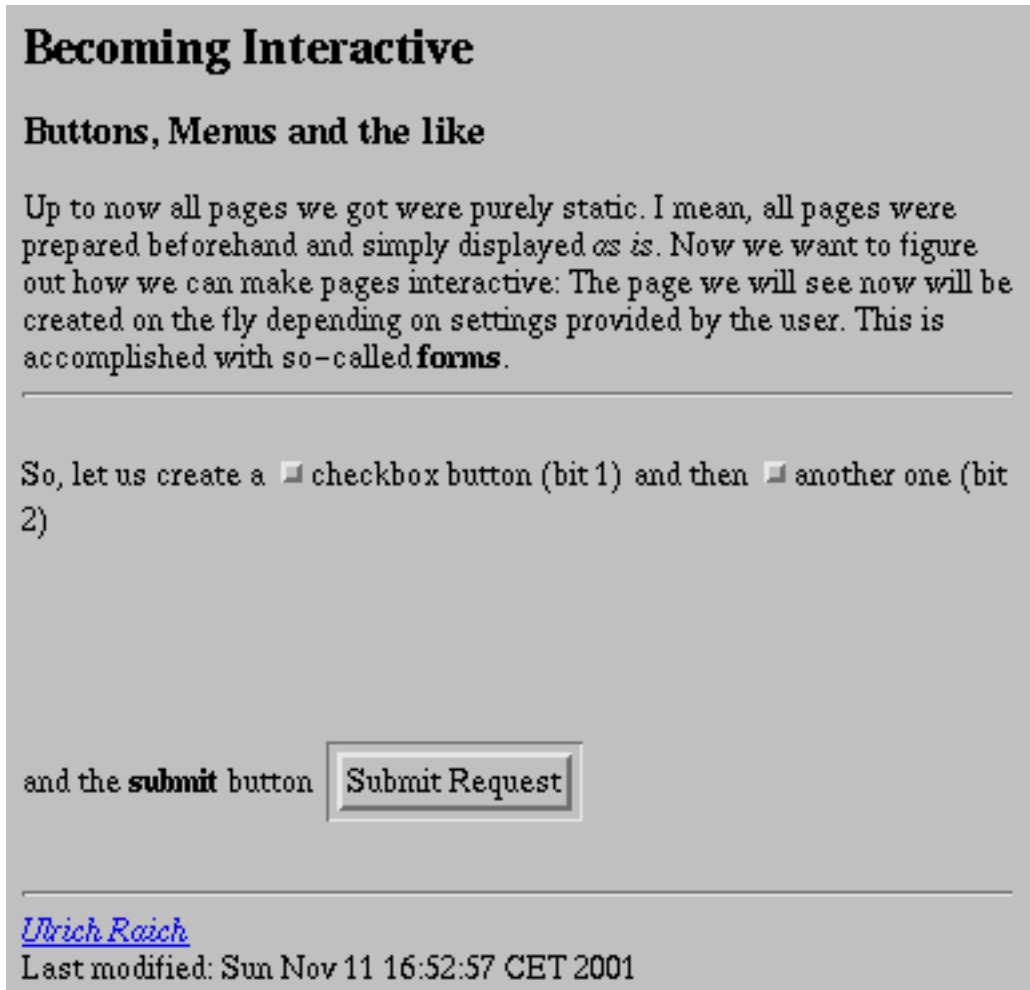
# Becoming Interactive

## Buttons, Menus and the like

Up to now all pages we got were purely static. I mean, all pages were prepared beforehand and simply displayed *as is*. Now we want to figure out how we can make pages interactive: The page we will see now will be created on the fly depending on settings provided by the user. This is accomplished with so-called **forms**.

---

So, let us create a checkbox button (bit 1) and then another one (bit 2)

and the **submit** button Submit Request

---

Ulrich Raich
Last modified: Sun Nov 11 16:52:57 CET 2001